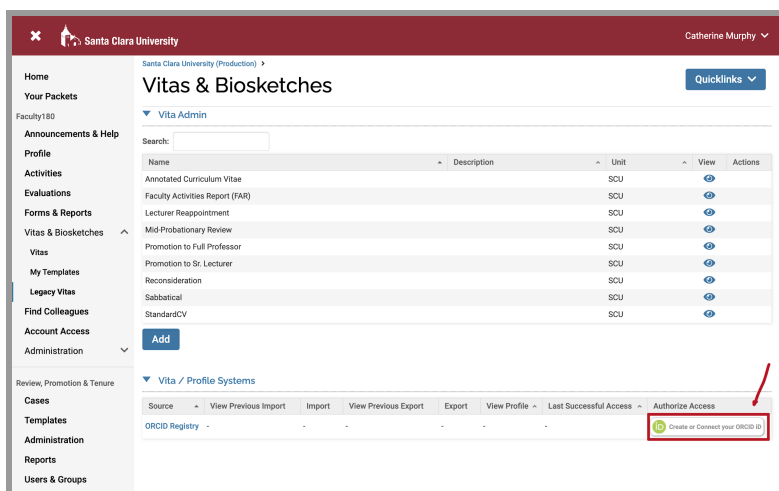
Santa Clara University

Catherine Murphy

Home
Your Packets
Faculty180
Announcements & Help
Profile
Activities
Evaluations
Forms & Reports
Vitas & Biosketches
Vitas
My Templates
Legacy Vitas
Find Colleagues
Account Access
Administration
Review, Promotion & Tenure
Cases
Templates
Administration
Reports
Users & Groups

Santa Clara University (Production) ›

Vitas & Biosketches

Quicklinks

Vita Admin

Search:

| Name | Description | Unit | View | Actions |
|---|---|---|---|---|
| Annotated Curriculum Vitae | | SCU | | |
| Faculty Activities Report (FAR) | | SCU | | |
| Lecturer Reappointment | | SCU | | |
| Mid-Probationary Review | | SCU | | |
| Promotion to Full Professor | | SCU | | |
| Promotion to Sr. Lecturer | | SCU | | |
| Reconsideration | | SCU | | |
| Sabbatical | | SCU | | |
| StandardCV | | SCU | | |

Add

Vita / Profile Systems

| Source | View Previous Import | Import | View Previous Export | Export | View Profile | Last Successful Access | Authorize Access |
|---|---|---|---|---|---|---|---|
| ORCID Registry | - | - | - | - | - | - | Create or Connect your ORCID iD |